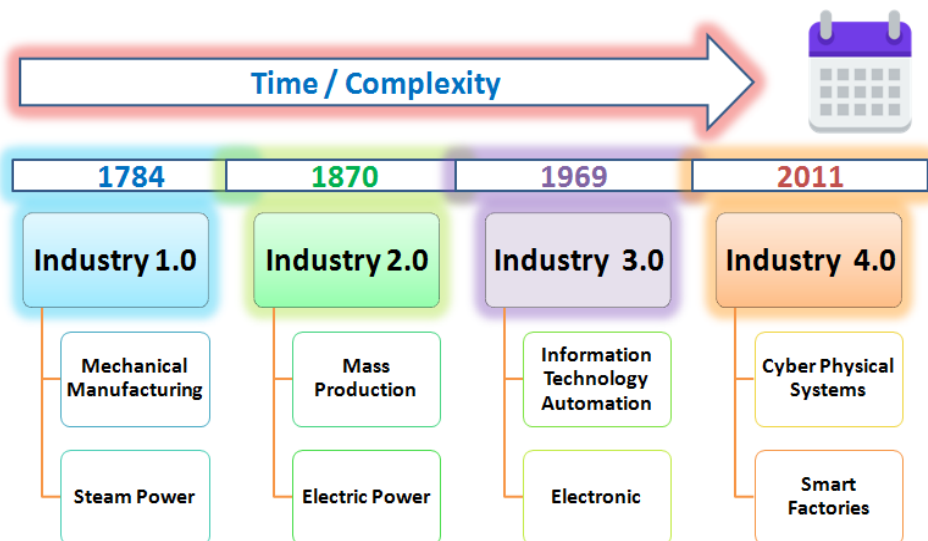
Time / Complexity

1784

1870

1969

2011

Industry 1.0

Mechanical Manufacturing

Steam Power

Industry 2.0

Mass Production

Electric Power

Industry 3.0

Information Technology Automation

Electronic

Industry 4.0

Cyber Physical Systems

Smart Factories